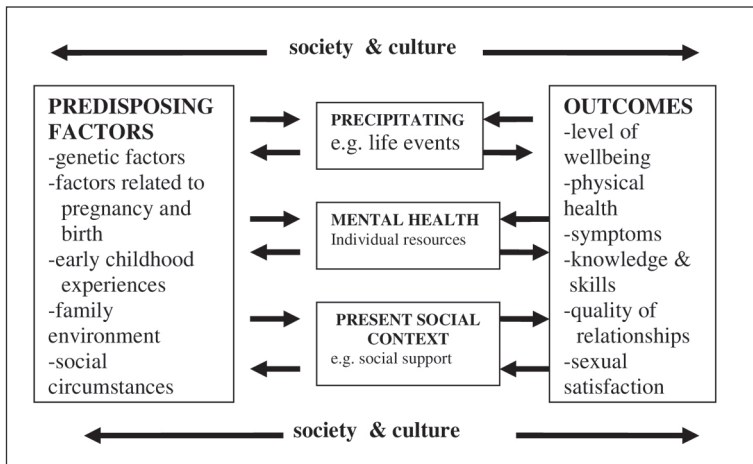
society & culture

PREDISPOSING FACTORS
-genetic factors
-factors related to pregnancy and birth
-early childhood experiences
-family environment
-social circumstances

PRECIPITATING
e.g. life events

MENTAL HEALTH
Individual resources

PRESENT SOCIAL CONTEXT
e.g. social support

OUTCOMES
-level of wellbeing
-physical health
-symptoms
-knowledge & skills
-quality of relationships
-sexual satisfaction

society & culture